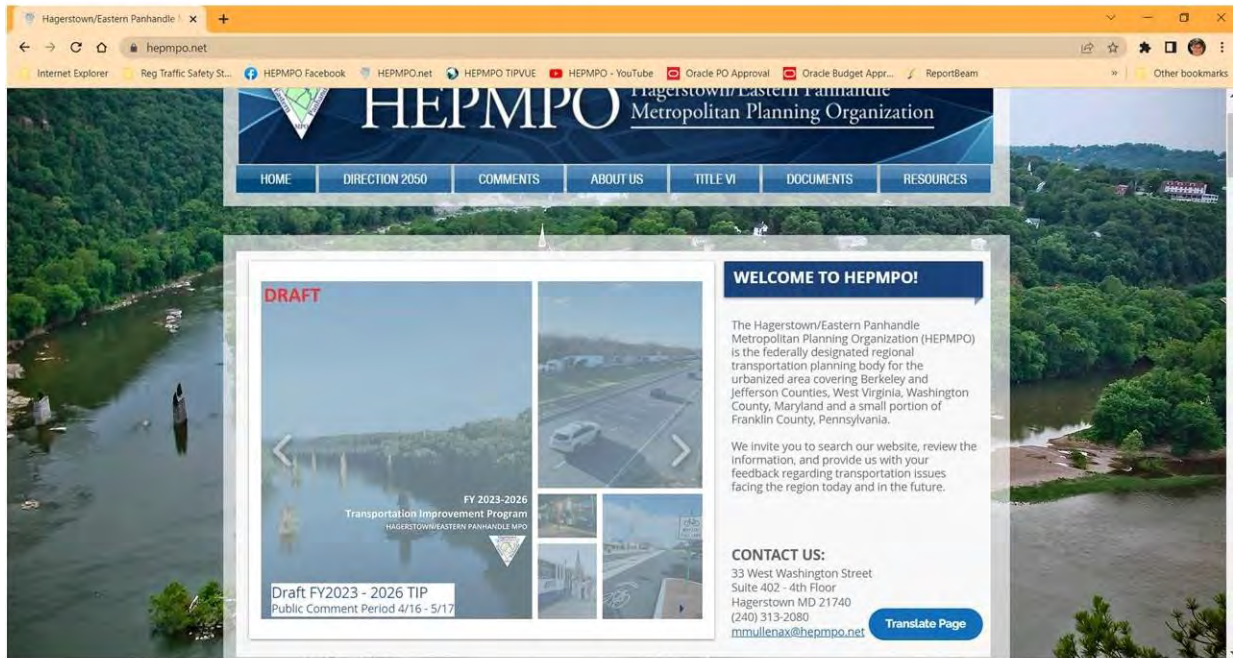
Hagerstown/Eastern Panhandle ×

hepmpo.net

Internet Explorer | Reg Traffic Safety St... | HEPMPO Facebook | HEPMPO.net | HEPMPO TIPVUE | HEPMPO - YouTube | Oracle PO Approval | Oracle Budget Appr... | ReportBeam | Other bookmarks

HEPMPO Hagerstown/Eastern Panhandle Metropolitan Planning Organization

HOME | DIRECTION 2050 | COMMENTS | ABOUT US | TITLE VI | DOCUMENTS | RESOURCES

DRAFT

FY 2023-2026
Transportation Improvement Program
HAGERSTOWN/EASTERN PANHANDLE MPO

Draft FY2023 - 2026 TIP
Public Comment Period 4/16 - 5/17

WELCOME TO HEPMPO!

The Hagerstown/Eastern Panhandle Metropolitan Planning Organization (HEPMPO) is the federally designated regional transportation planning body for the urbanized area covering Berkeley and Jefferson Counties, West Virginia, Washington County, Maryland and a small portion of Franklin County, Pennsylvania.

We invite you to search our website, review the information, and provide us with your feedback regarding transportation issues facing the region today and in the future.

CONTACT US:
33 West Washington Street
Suite 402 - 4th Floor
Hagerstown MD 21740
(240) 313-2080
mmullenax@hepmpo.net

Translate Page